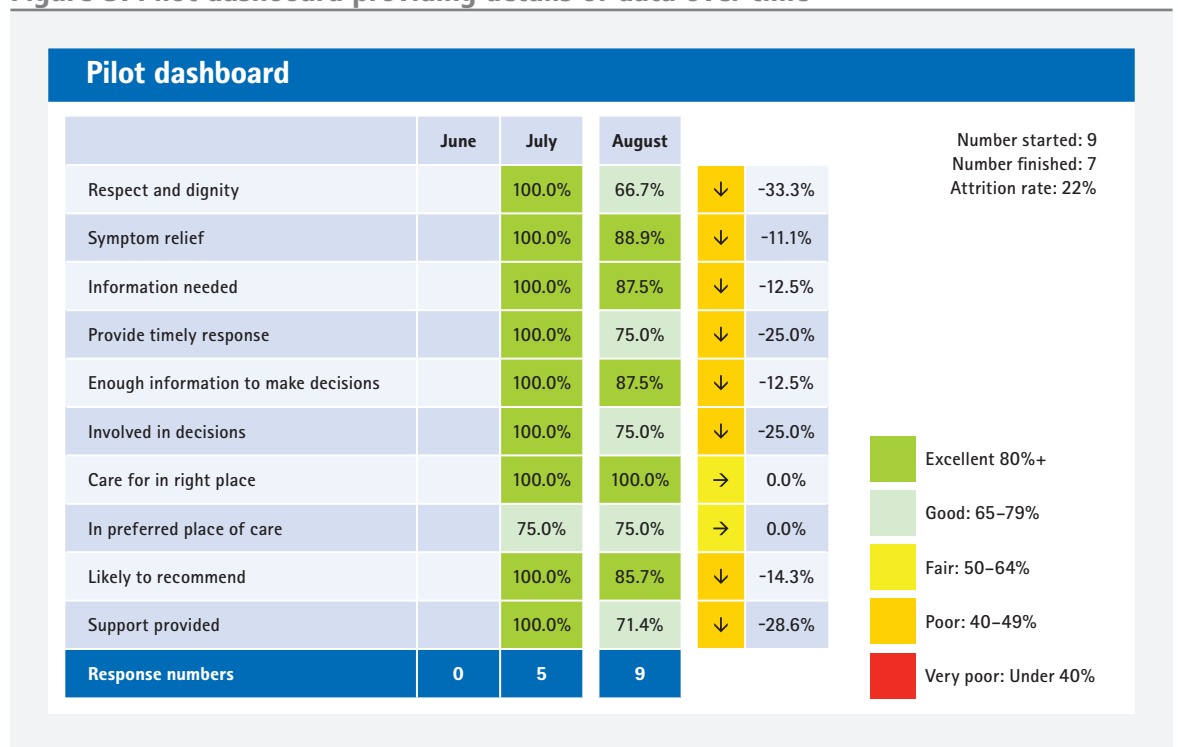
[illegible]

Pilot dashboard

| | June | July | August | | |
|---|---|---|---|---|---|
| Respect and dignity | | 100.0% | 66.7% | ↓ | -33.3% |
| Symptom relief | | 100.0% | 88.9% | ↓ | -11.1% |
| Information needed | | 100.0% | 87.5% | ↓ | -12.5% |
| Provide timely response | | 100.0% | 75.0% | ↓ | -25.0% |
| Enough information to make decisions | | 100.0% | 87.5% | ↓ | -12.5% |
| Involved in decisions | | 100.0% | 75.0% | ↓ | -25.0% |
| Care for in right place | | 100.0% | 100.0% | → | 0.0% |
| In preferred place of care | | 75.0% | 75.0% | → | 0.0% |
| Likely to recommend | | 100.0% | 85.7% | ↓ | -14.3% |
| Support provided | | 100.0% | 71.4% | ↓ | -28.6% |
| Response numbers | 0 | 5 | 9 | | |

Number started: 9
Number finished: 7
Attrition rate: 22%

Excellent 80%+
Good: 65–79%
Fair: 50–64%
Poor: 40–49%
Very poor: Under 40%